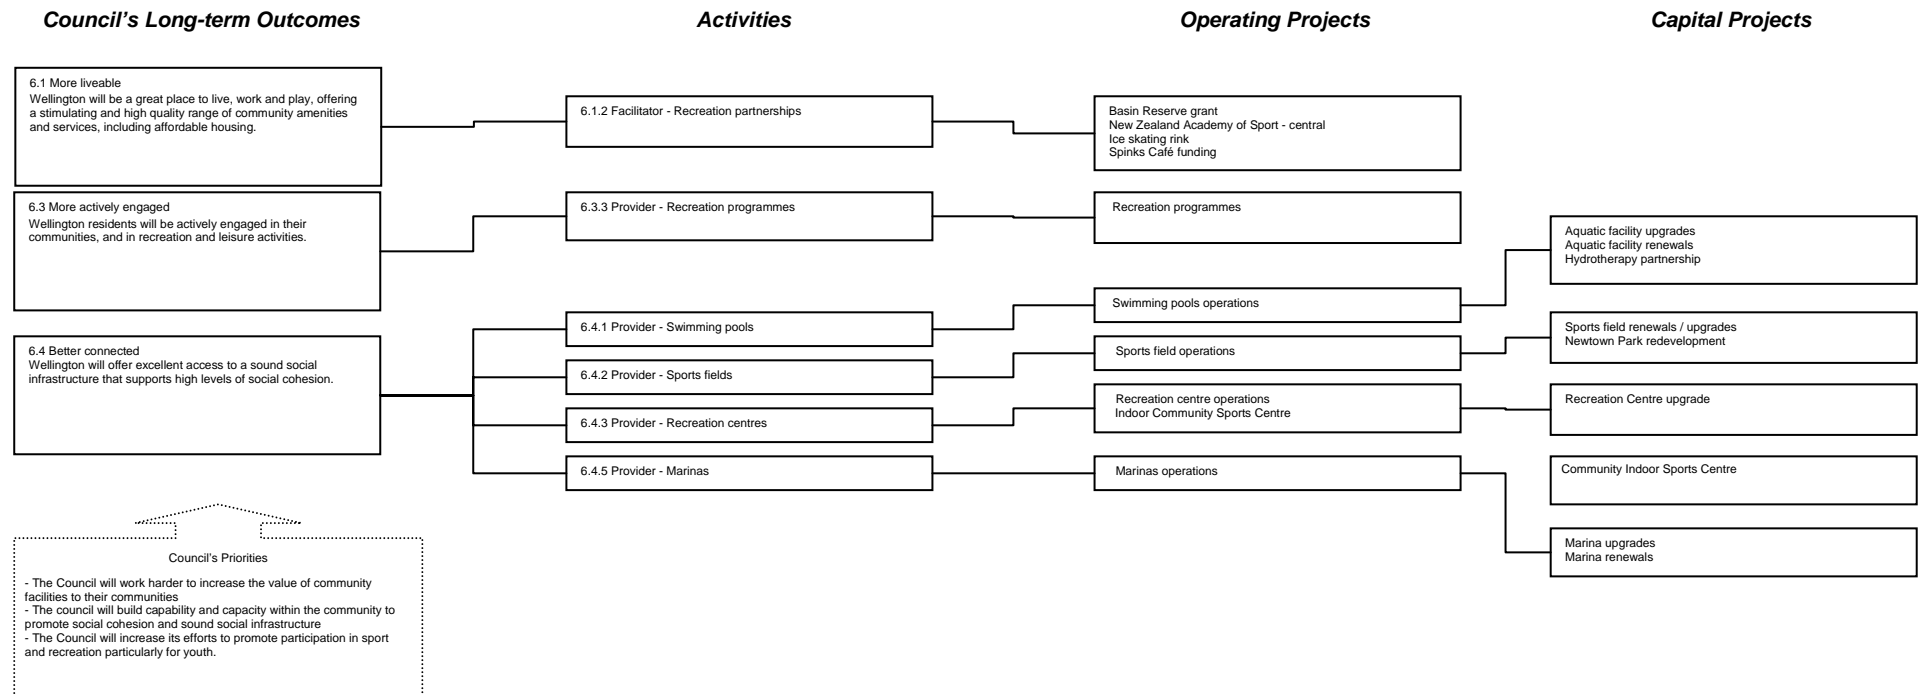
Council's Long-term Outcomes

Activities

Operating Projects

Capital Projects

6.1 More liveable
Wellington will be a great place to live, work and play, offering a stimulating and high quality range of community amenities and services, including affordable housing.

6.1.2 Facilitator - Recreation partnerships

Basin Reserve grant
New Zealand Academy of Sport - central
Ice skating rink
Spinks Café funding

6.3 More actively engaged
Wellington residents will be actively engaged in their communities, and in recreation and leisure activities.

6.3.3 Provider - Recreation programmes

Recreation programmes

Aquatic facility upgrades
Aquatic facility renewals
Hydrotherapy partnership

Swimming pools operations

6.4 Better connected
Wellington will offer excellent access to a sound social infrastructure that supports high levels of social cohesion.

6.4.1 Provider - Swimming pools

Sports field renewals / upgrades
Newtown Park redevelopment

6.4.2 Provider - Sports fields

Sports field operations

Recreation centre operations
Indoor Community Sports Centre

Recreation Centre upgrade

6.4.3 Provider - Recreation centres

6.4.5 Provider - Marinas

Marinas operations

Community Indoor Sports Centre

Marina upgrades
Marina renewals

Council's Priorities

- The Council will work harder to increase the value of community facilities to their communities
- The council will build capability and capacity within the community to promote social cohesion and sound social infrastructure
- The Council will increase its efforts to promote participation in sport and recreation particularly for youth.